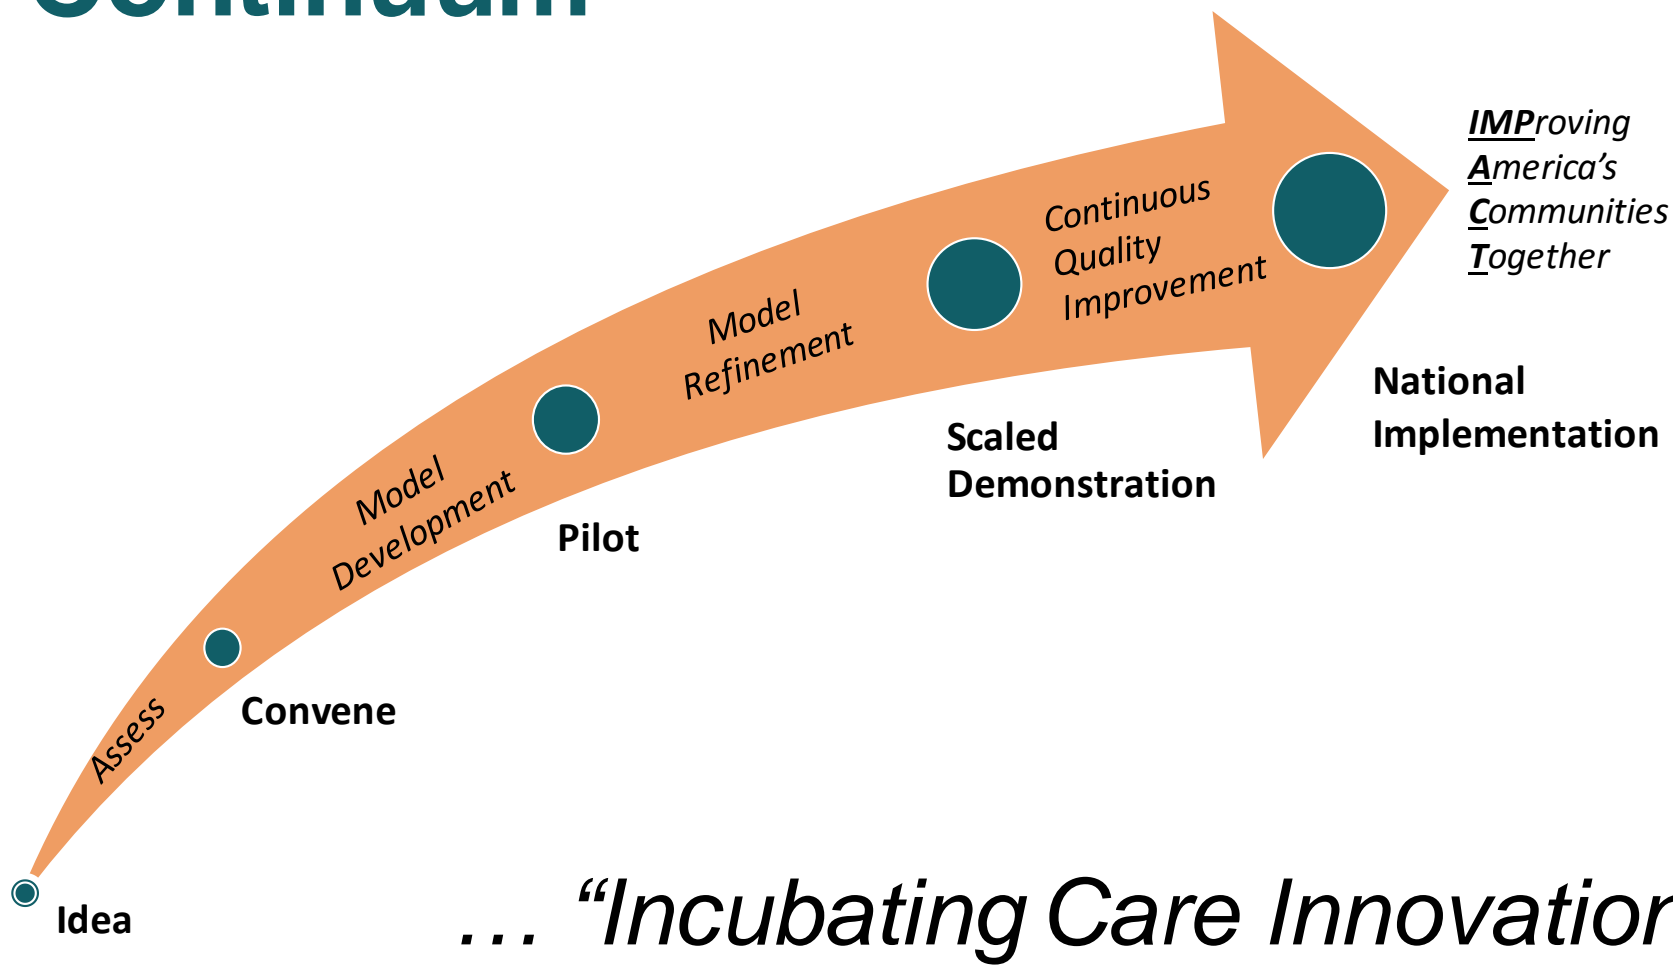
Continuum

IMProving
America's
Communities
Together

Continuous Quality Improvement

Model Refinement

Model Development

Assess

National Implementation

Scaled Demonstration

Pilot

Convene

Idea

… "Incubating Care Innovatior